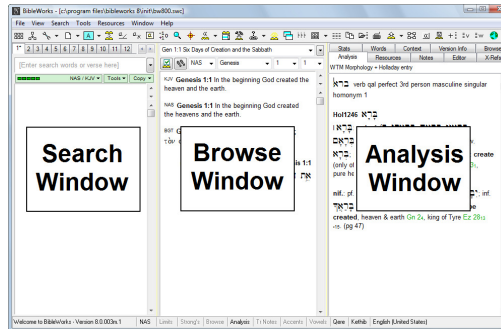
BibleWorks - [c:\program files\bibleworks 8\init\bw800.swc]

File View Search Tools Resources Window Help

1 2 3 4 5 6 7 8 9 10 11 12

[Enter search words or verse here]

NAS / KJV Tools Copy

Gen 1:1 Six Days of Creation and the Sabbath

NAS Genesis 1 1

KJV Genesis 1:1 In the beginning God created the heaven and the earth.

NAS Genesis 1:1 In the beginning God created the heavens and the earth.

BGT

is 1:1

Stats Words Context Version Info Browse

Analysis Resources Notes Editor X-Refs

WTM Morphology = Holladay entry

בָּרָא verb qal perfect 3rd person masculine singular homonym 1

Hol1246 בָּרָא

create

(only o

pure he

nif. pf. inf.

בָּרָא

created. heaven & earth Gn 2₄, king of Tyre Ez 28₁₃

(pg 47)

Search Window

Browse Window

Analysis Window

Welcome to BibleWorks - Version 8.0.003rs.1 NAS Limits Strong's Browse Analysis T/Notes Accents Vowels Qere Kethib English (United States)